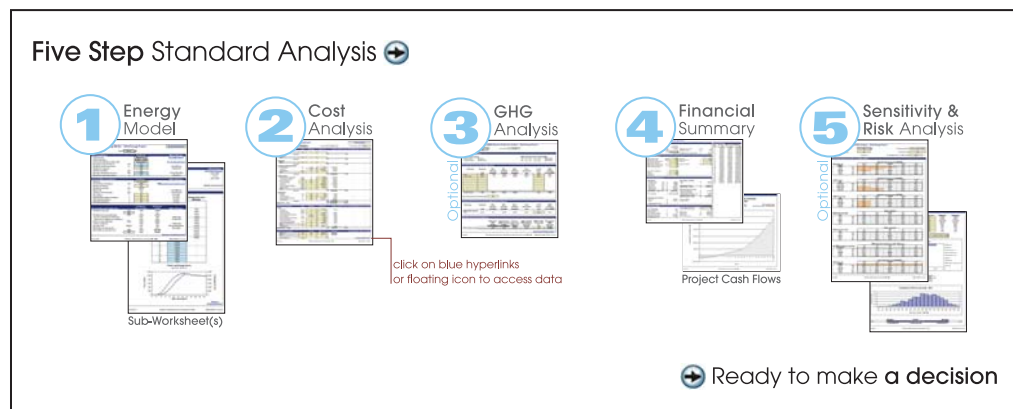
Five Step Standard Analysis

1 Energy Model

2 Cost Analysis

3 GHG Analysis

Optional

4 Financial Summary

5 Sensitivity & Risk Analysis

Optional

Sub-Worksheet(s)

click on blue hyperlinks
or floating icon to access data

Project Cash Flows

Ready to make a decision